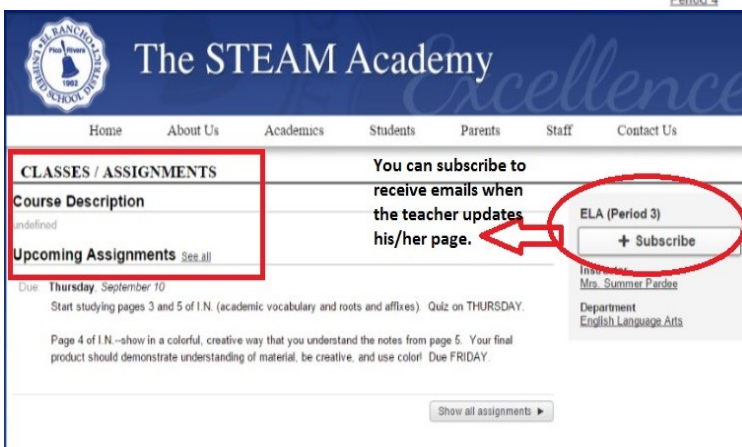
Period 4

EL RANCHO UNIFIED SCHOOL DISTRICT Pico Rivera 1962

The STEAM Academy

Excellence

Home About Us Academics Students Parents Staff Contact Us

CLASSES / ASSIGNMENTS

Course Description

undefined

Upcoming Assignments See all

You can subscribe to receive emails when the teacher updates his/her page.

ELA (Period 3)

+ Subscribe

Instructor

Mrs. Summer Pardee

Department

English Language Arts

Due Thursday, September 10

Start studying pages 3 and 5 of I.N. (academic vocabulary and roots and affixes). Quiz on THURSDAY.

Page 4 of I.N.--show in a colorful, creative way that you understand the notes from page 5. Your final product should demonstrate understanding of material, be creative, and use color! Due FRIDAY.

Show all assignments ►